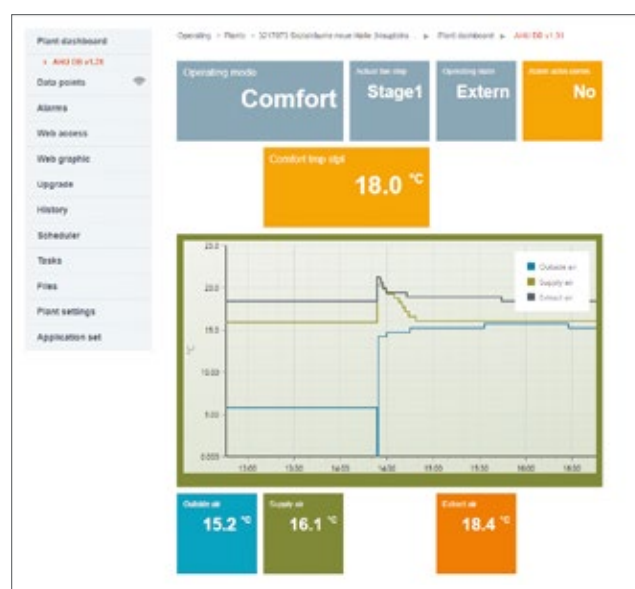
Plant dashboard
› AHU DB v1.28
Data points
Alarms
Web access
Web graphic
Upgrade
History
Scheduler
Tasks
Files
Plant settings
Application set

Operating › Plants › 3217073 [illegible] › Plant dashboard › AHU DB v1.34

Operating mode
Comfort

Actual fan step
Stage1

Operating state
Extern

Alarm active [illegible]
No

Comfort temp stpt
18.0 °C

25.0
20.0
15.0
10.00
5.00
0.000

13:00
13:30
14:00
14:30
15:00
15:30
16:00
16:30

Outside air
Supply air
Extract air

Outside air
15.2 °C

Supply air
16.1 °C

Extract air
18.4 °C